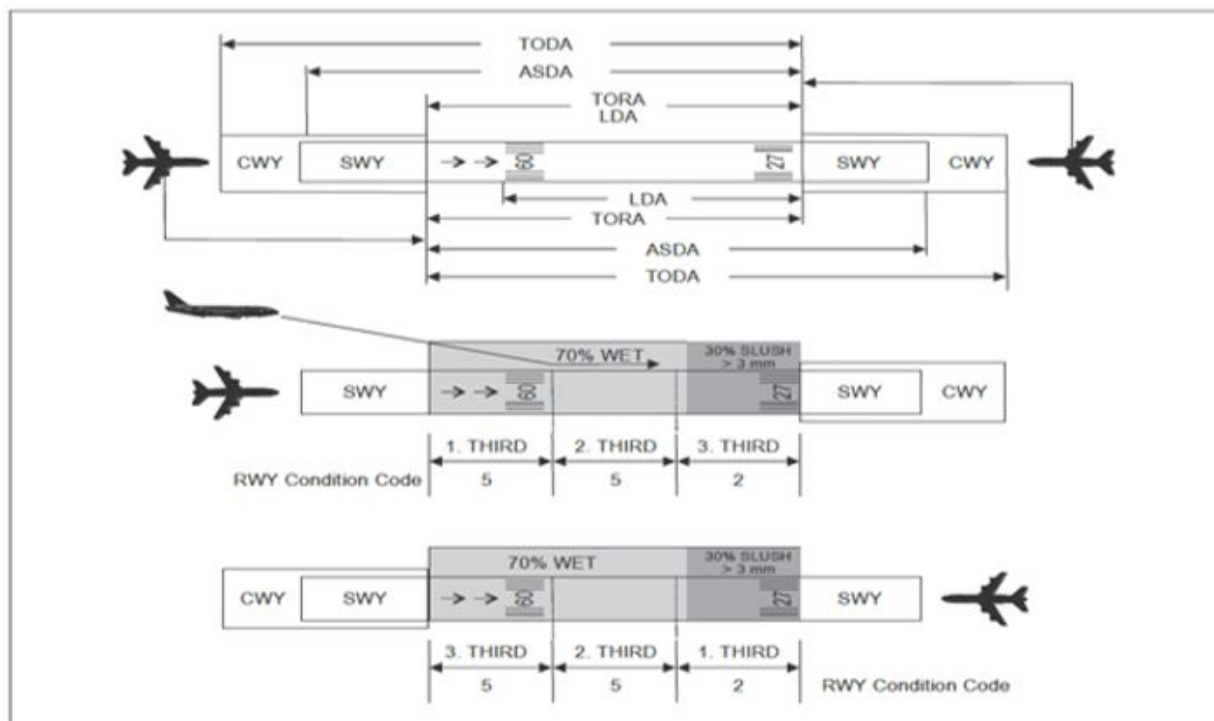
TODA
ASDA
TORA
LDA
CWY SWY 09 27 SWY CWY
LDA
TORA
ASDA
TODA

70% WET
30% SLUSH > 3 mm
SWY 09 27 SWY CWY

| 1. THIRD | 2. THIRD | 3. THIRD |
|---|---|---|
| 5 | 5 | 2 |

RWY Condition Code

70% WET
30% SLUSH > 3 mm
CWY SWY 09 27 SWY

| 3. THIRD | 2. THIRD | 1. THIRD |
|---|---|---|
| 5 | 5 | 2 |

RWY Condition Code